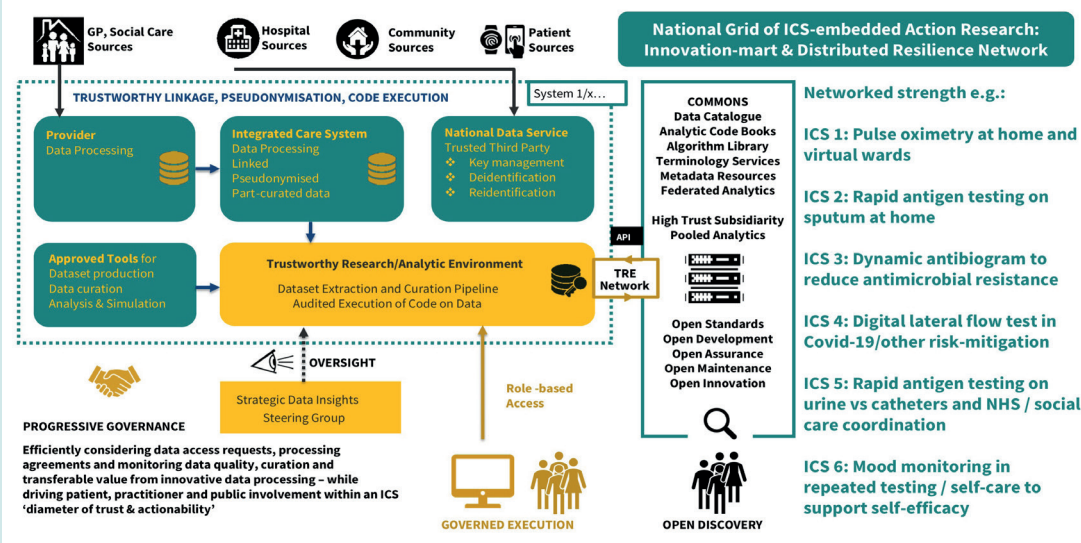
GP, Social Care Sources

Hospital Sources

Community Sources

Patient Sources

National Grid of ICS-embedded Action Research: Innovation-mart & Distributed Resilience Network

TRUSTWORTHY LINKAGE, PSEUDONYMISATION, CODE EXECUTION

System 1/x...

Provider
Data Processing

Integrated Care System
Data Processing
Linked
Pseudonymised
Part-curated data

National Data Service
Trusted Third Party
❖ Key management
❖ Deidentification
❖ Reidentification

Approved Tools for
Dataset production
Data curation
Analysis & Simulation

Trustworthy Research/Analytic Environment
Dataset Extraction and Curation Pipeline
Audited Execution of Code on Data

API

TRE Network

COMMONS
Data Catalogue
Analytic Code Books
Algorithm Library
Terminology Services
Metadata Resources
Federated Analytics

High Trust Subsidiarity
Pooled Analytics

Open Standards
Open Development
Open Assurance
Open Maintenance
Open Innovation

OPEN DISCOVERY

OVERSIGHT

Strategic Data Insights
Steering Group

Role -based Access

PROGRESSIVE GOVERNANCE

Efficiently considering data access requests, processing agreements and monitoring data quality, curation and transferable value from innovative data processing – while driving patient, practitioner and public involvement within an ICS 'diameter of trust & actionability'

GOVERNED EXECUTION

Networked strength e.g.:

ICS 1: Pulse oximetry at home and virtual wards

ICS 2: Rapid antigen testing on sputum at home

ICS 3: Dynamic antibiogram to reduce antimicrobial resistance

ICS 4: Digital lateral flow test in Covid-19/other risk-mitigation

ICS 5: Rapid antigen testing on urine vs catheters and NHS / social care coordination

ICS 6: Mood monitoring in repeated testing / self-care to support self-efficacy